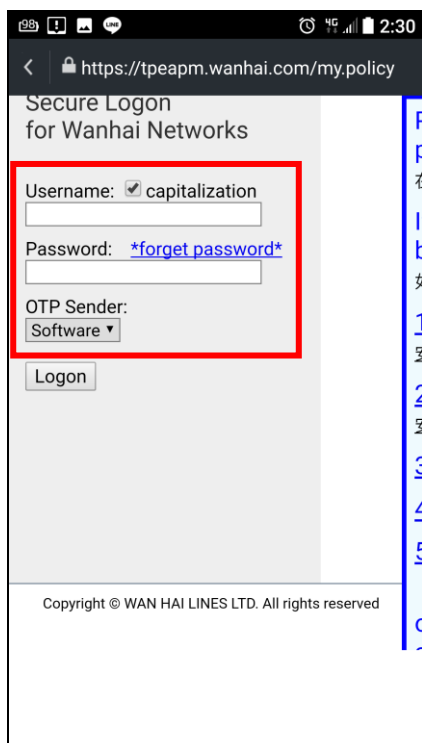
2:30

https://tpeapm.wanhai.com/my.policy

Secure Logon
for Wanhai Networks

Username: capitalization

Password: *forget password*

OTP Sender:
Software

Logon

Copyright © WAN HAI LINES LTD. All rights reserved